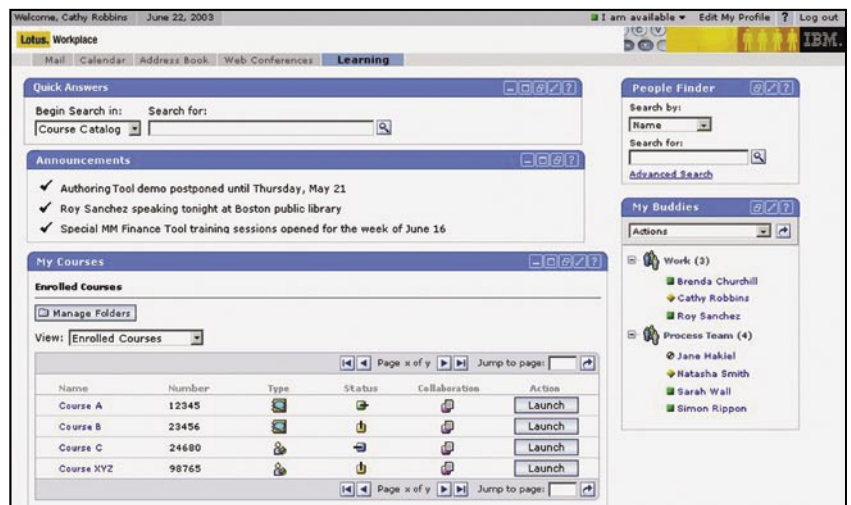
Welcome, Cathy Robbins June 22, 2003

I am available ▾ Edit My Profile ? Log out

Lotus. Workplace

IBM.

Mail Calendar Address Book Web Conferences Learning

Quick Answers

Begin Search in: Search for:

Course Catalog

Announcements

✔ Authoring Tool demo postponed until Thursday, May 21

✔ Roy Sanchez speaking tonight at Boston public library

✔ Special MM Finance Tool training sessions opened for the week of June 16

My Courses

Enrolled Courses

Manage Folders

View: Enrolled Courses

Page x of y Jump to page:

| Name | Number | Type | Status | Collaboration | Action |
|---|---|---|---|---|---|
| Course A | 12345 | | | | Launch |
| Course B | 23456 | | | | Launch |
| Course C | 24680 | | | | Launch |
| Course XYZ | 98765 | | | | Launch |

Page x of y Jump to page:

People Finder

Search by:

Name

Search for:

Advanced Search

My Buddies

Actions

Work (3)

Brenda Churchill

Cathy Robbins

Roy Sanchez

Process Team (4)

Jane Hakiel

Natasha Smith

Sarah Wall

Simon Rippon